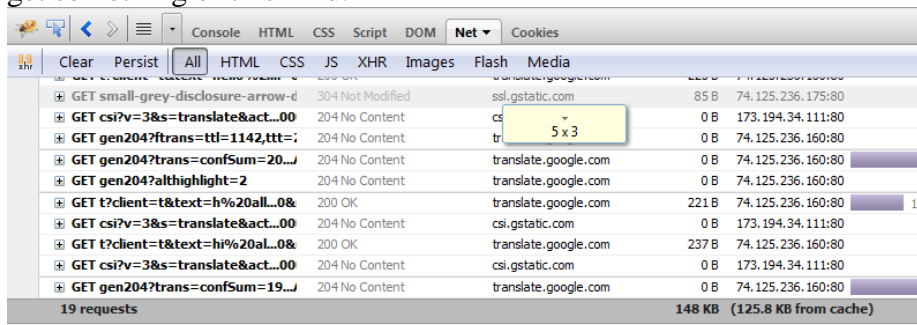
Console HTML CSS Script DOM Net Cookies

Clear Persist All HTML CSS JS XHR Images Flash Media

| | | | | |
|---|---|---|---|---|
| GET small-grey-disclosure-arrow-d | 304 Not Modified | ssl.gstatic.com | 85 B | 74.125.236.175:80 |
| GET csi?v=3&s=translate&act...00 | 204 No Content | cs | 0 B | 173.194.34.111:80 |
| GET gen204?ftrans=ttl=1142,ttt=7 | 204 No Content | tr | 0 B | 74.125.236.160:80 |
| GET gen204?trans=confSum=20... | 204 No Content | translate.google.com | 0 B | 74.125.236.160:80 |
| GET gen204?althighlight=2 | 204 No Content | translate.google.com | 0 B | 74.125.236.160:80 |
| GET t?client=t&text=h%20all...0& | 200 OK | translate.google.com | 221 B | 74.125.236.160:80 |
| GET csi?v=3&s=translate&act...00 | 204 No Content | csi.gstatic.com | 0 B | 173.194.34.111:80 |
| GET t?client=t&text=hi%20al...0& | 200 OK | translate.google.com | 237 B | 74.125.236.160:80 |
| GET csi?v=3&s=translate&act...00 | 204 No Content | csi.gstatic.com | 0 B | 173.194.34.111:80 |
| GET gen204?trans=confSum=19... | 204 No Content | translate.google.com | 0 B | 74.125.236.160:80 |

5 x 3

19 requests 148 KB (125.8 KB from cache)